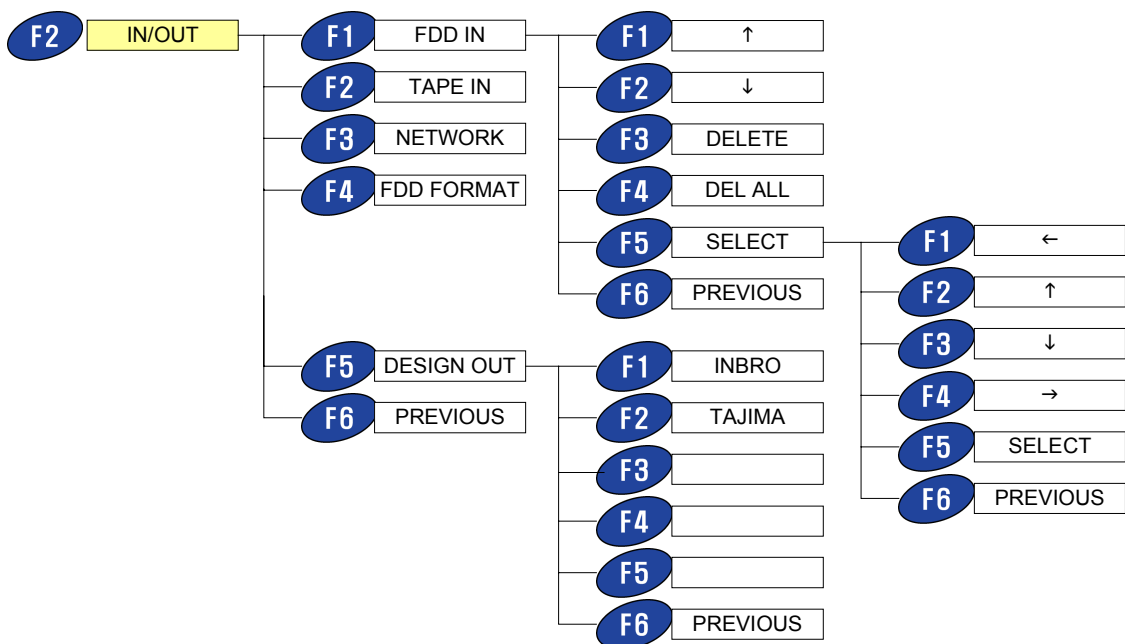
F2 IN/OUT

F1 FDD IN
F2 TAPE IN
F3 NETWORK
F4 FDD FORMAT
F5 DESIGN OUT
F6 PREVIOUS

F1 ↑
F2 ↓
F3 DELETE
F4 DEL ALL
F5 SELECT
F6 PREVIOUS

F1 ←
F2 ↑
F3 ↓
F4 →
F5 SELECT
F6 PREVIOUS

F1 INBRO
F2 TAJIMA
F3
F4
F5
F6 PREVIOUS